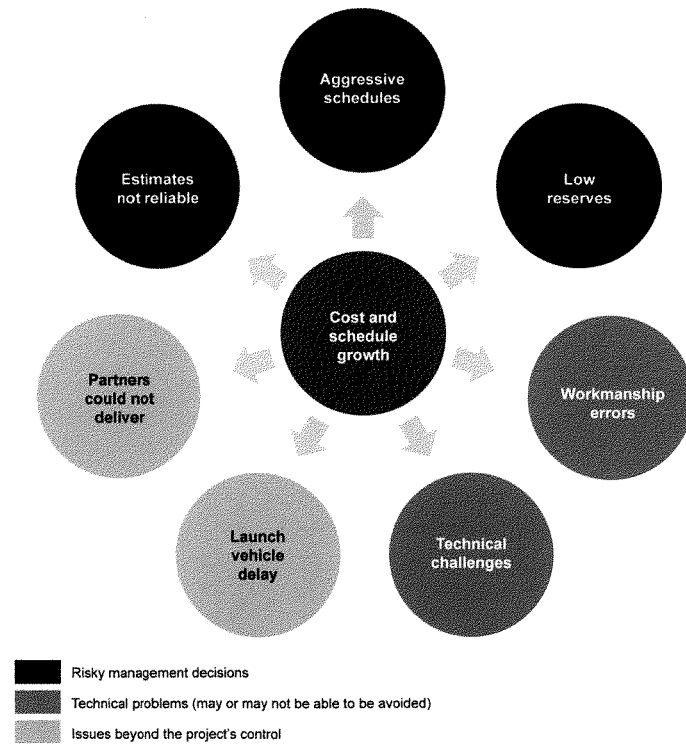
Aggressive schedules

Estimates not reliable

Low reserves

Cost and schedule growth

Partners could not deliver

Workmanship errors

Launch vehicle delay

Technical challenges

Risky management decisions

Technical problems (may or may not be able to be avoided)

Issues beyond the project's control